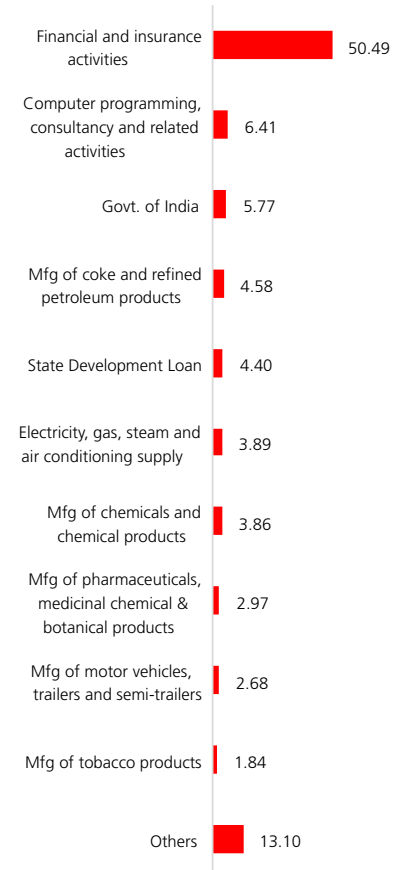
| Category | Value |
|---|---|
| Financial and insurance activities | 50.49 |
| Computer programming, consultancy and related activities | 6.41 |
| Govt. of India | 5.77 |
| Mfg of coke and refined petroleum products | 4.58 |
| State Development Loan | 4.40 |
| Electricity, gas, steam and air conditioning supply | 3.89 |
| Mfg of chemicals and chemical products | 3.86 |
| Mfg of pharmaceuticals, medicinal chemical & botanical products | 2.97 |
| Mfg of motor vehicles, trailers and semi-trailers | 2.68 |
| Mfg of tobacco products | 1.84 |
| Others | 13.10 |